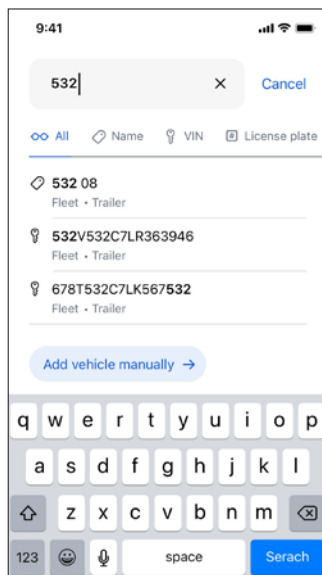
9:41

532 ×

Cancel

All Name VIN License plate

532 08
Fleet • Trailer

532V532C7LR363946
Fleet • Trailer

678T532C7LK567532
Fleet • Trailer

Add vehicle manually →

q w e r t y u i o p
a s d f g h j k l
z x c v b n m
123 space Serach